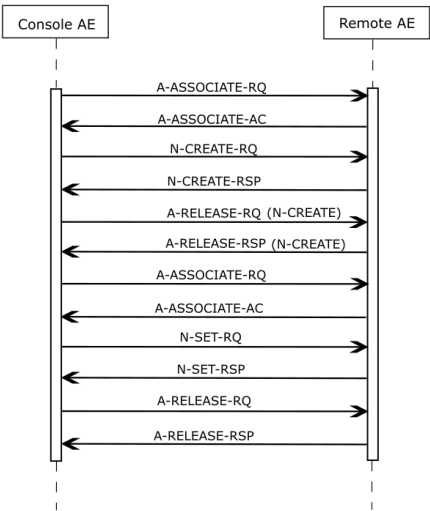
Console AE

Remote AE

A-ASSOCIATE-RQ

A-ASSOCIATE-AC

N-CREATE-RQ

N-CREATE-RSP

A-RELEASE-RQ (N-CREATE)

A-RELEASE-RSP (N-CREATE)

A-ASSOCIATE-RQ

A-ASSOCIATE-AC

N-SET-RQ

N-SET-RSP

A-RELEASE-RQ

A-RELEASE-RSP